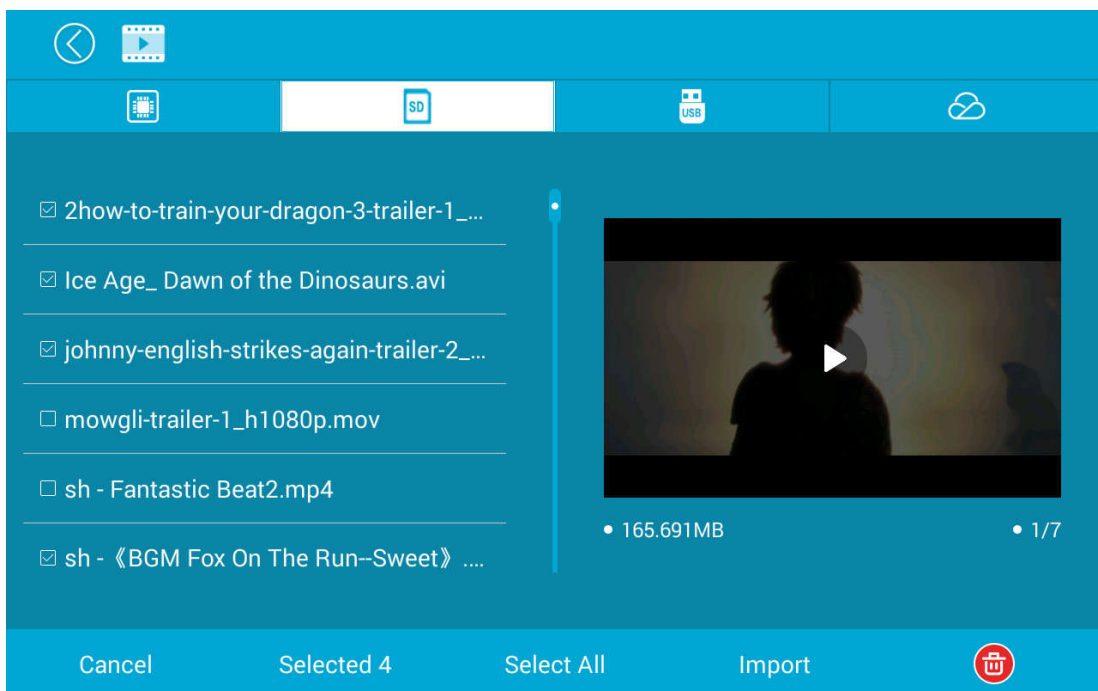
SD

USB

☑ 2how-to-train-your-dragon-3-trailer-1_...

☑ Ice Age_ Dawn of the Dinosaurs.avi

☑ johnny-english-strikes-again-trailer-2_...

☐ mowgli-trailer-1_h1080p.mov

☐ sh - Fantastic Beat2.mp4

☑ sh - 《BGM Fox On The Run--Sweet》....

• 165.691MB

• 1/7

Cancel

Selected 4

Select All

Import